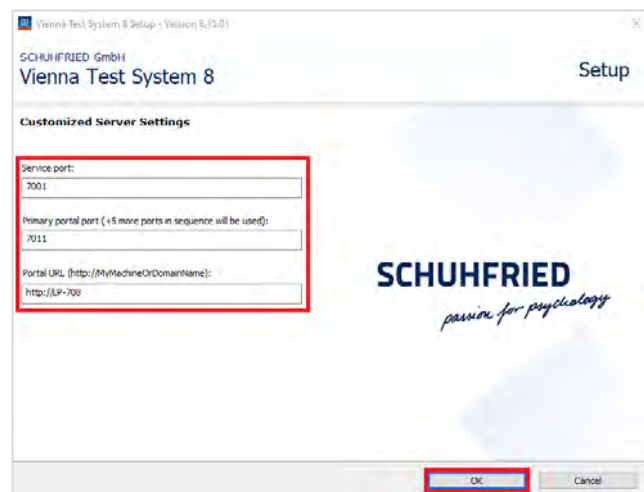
Vienna Test System 8 Setup - Version 8.15.01

SCHUHFRIED GmbH
Vienna Test System 8

Setup

Customized Server Settings

Service port:
7001

Primary portal port (+5 more ports in sequence will be used):
7011

Portal URL (http://MyMachineOrDomainName):
http://LP-708

SCHUHFRIED
passion for psychology

OK

Cancel